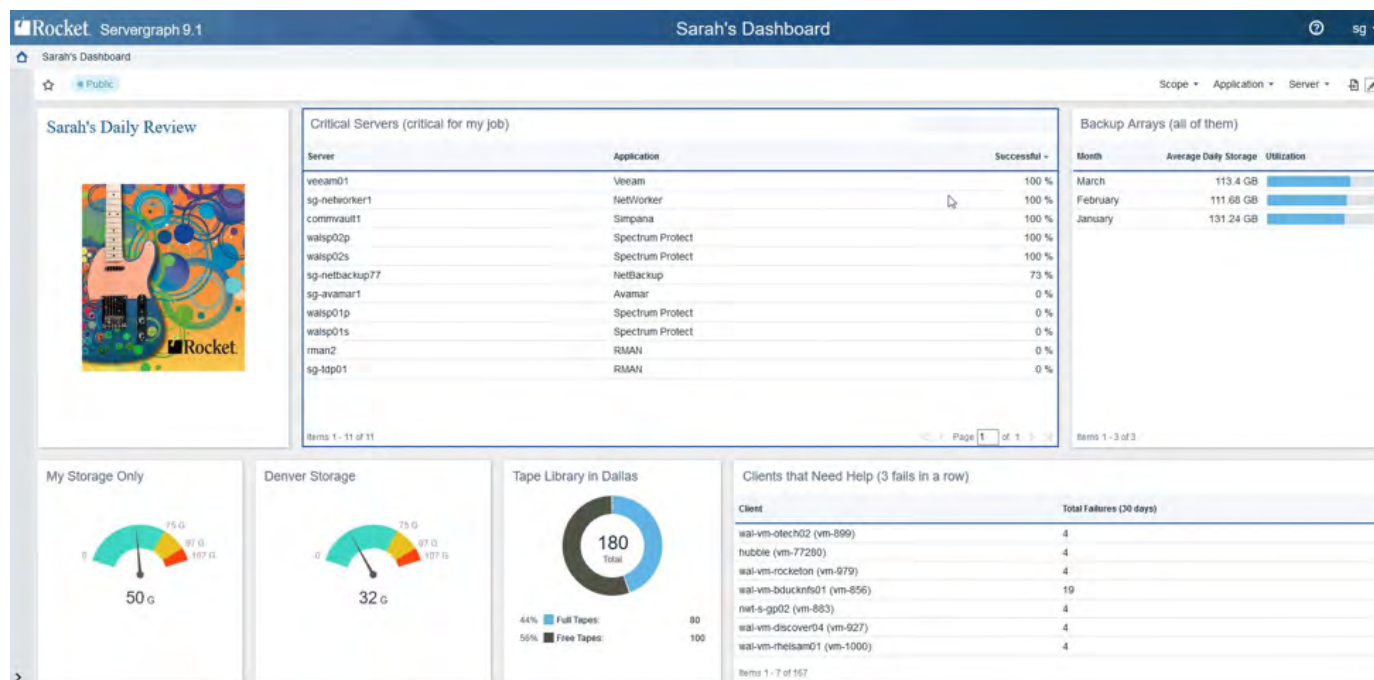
Rocket Servergraph 9.1

Sarah's Dashboard

sg

Sarah's Dashboard

Public

Scope ▾ Application ▾ Server ▾

Sarah's Daily Review

Rocket.

Critical Servers (critical for my job)

| Server | Application | Successful |
|---|---|---|
| veeam01 | Veeam | 100 % |
| sg-networker1 | NetWorker | 100 % |
| commvault1 | Simpana | 100 % |
| walsp02p | Spectrum Protect | 100 % |
| walsp02s | Spectrum Protect | 100 % |
| sg-netbackup77 | NetBackup | 73 % |
| sg-avamar1 | Avamar | 0 % |
| walsp01p | Spectrum Protect | 0 % |
| walsp01s | Spectrum Protect | 0 % |
| rman2 | RMAN | 0 % |
| sg-tdp01 | RMAN | 0 % |

Items 1 - 11 of 11

Page 1 of 1

Backup Arrays (all of them)

| Month | Average Daily Storage | Utilization |
|---|---|---|
| March | 113.4 GB | |
| February | 111.68 GB | |
| January | 131.24 GB | |

Items 1 - 3 of 3

My Storage Only

0 75 G 97 G 107 G

50 G

Denver Storage

0 75 G 97 G 107 G

32 G

Tape Library in Dallas

180
Total

44% Full Tapes: 80
56% Free Tapes: 100

Clients that Need Help (3 fails in a row)

| Client | Total Failures (30 days) |
|---|---|
| wal-vm-otech02 (vm-899) | 4 |
| hubble (vm-77280) | 4 |
| wal-vm-rocketon (vm-979) | 4 |
| wal-vm-bducknfs01 (vm-856) | 19 |
| nwt-s-gp02 (vm-883) | 4 |
| wal-vm-discover04 (vm-927) | 4 |
| wal-vm-rhelsam01 (vm-1000) | 4 |

Items 1 - 7 of 167